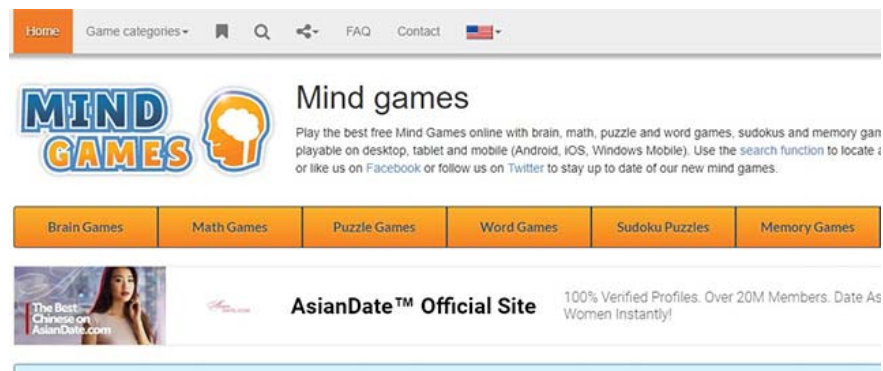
Home Game categories FAQ Contact

MIND GAMES

Mind games

Play the best free Mind Games online with brain, math, puzzle and word games, sudokus and memory gam playable on desktop, tablet and mobile (Android, iOS, Windows Mobile). Use the search function to locate a or like us on Facebook or follow us on Twitter to stay up to date of our new mind games.

| Brain Games | Math Games | Puzzle Games | Word Games | Sudoku Puzzles | Memory Games |
|---|---|---|---|---|---|

The Best Chinese on AsianDate.com

AsianDate™ Official Site

100% Verified Profiles. Over 20M Members. Date As Women Instantly!